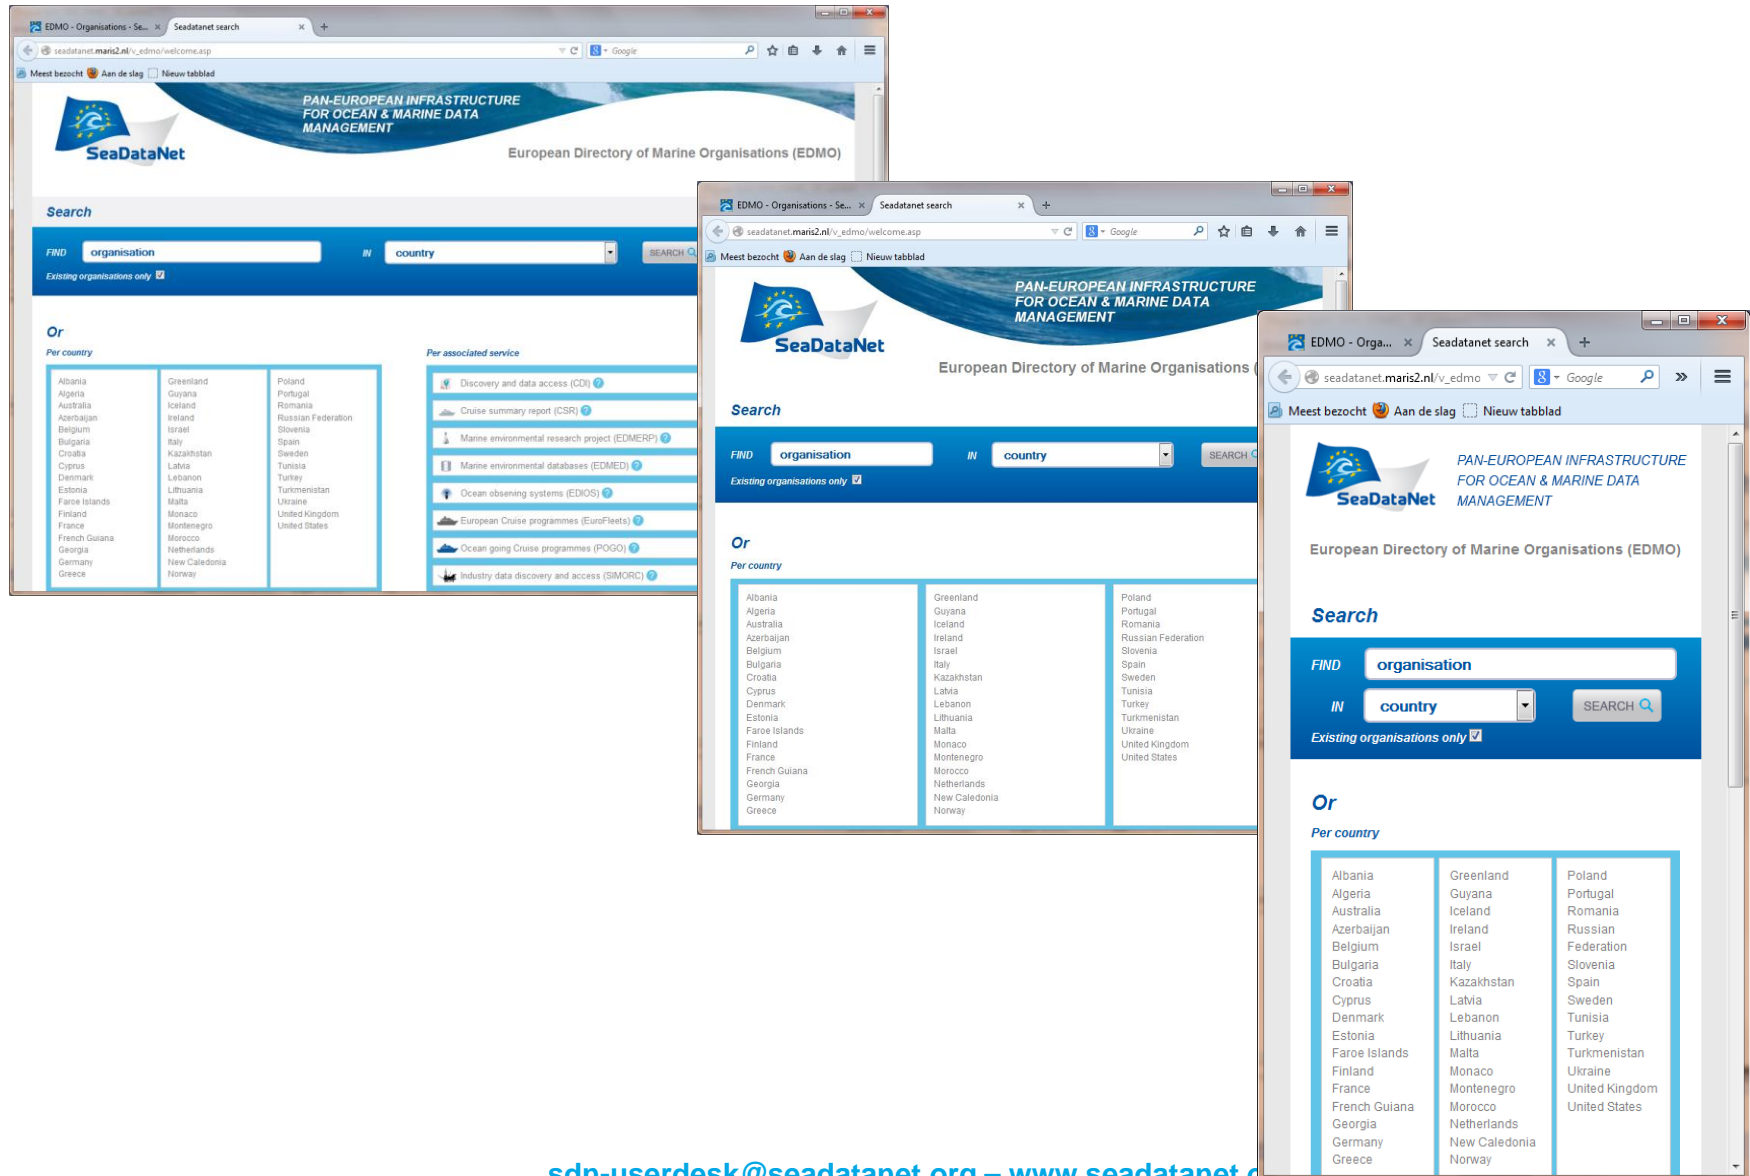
EDMO - Organisations - Se... × Seadatanet search × +

seadatanet.maris2.nl/v_edmo/welcome.asp

Google

Meest bezocht Aan de slag Nieuw tabblad

PAN-EUROPEAN INFRASTRUCTURE FOR OCEAN & MARINE DATA MANAGEMENT

SeaDataNet

European Directory of Marine Organisations (EDMO)

Search

FIND organisation IN country SEARCH

Existing organisations only

Or

Per country

| Albania | Greenland | Poland |
|---|---|---|
| Algeria | Guyana | Portugal |
| Australia | Iceland | Romania |
| Azerbaijan | Ireland | Russian Federation |
| Belgium | Israel | Slovenia |
| Bulgaria | Italy | Spain |
| Croatia | Kazakhstan | Sweden |
| Cyprus | Latvia | Tunisia |
| Denmark | Lebanon | Turkey |
| Estonia | Lithuania | Turkmenistan |
| Faroe Islands | Malta | Ukraine |
| Finland | Monaco | United Kingdom |
| France | Montenegro | United States |
| French Guiana | Morocco | |
| Georgia | Netherlands | |
| Germany | New Caledonia | |
| Greece | Norway | |

Per associated service

Discovery and data access (CDI)
Cruise summary report (CSR)
Marine environmental research project (EDMERP)
Marine environmental databases (EDMED)
Ocean observing systems (EDIOS)
European Cruise programmes (EuroFleets)
Ocean going Cruise programmes (POGO)
Industry data discovery and access (SIMORC)

EDMO - Organisations - Se... × Seadatanet search × +

seadatanet.maris2.nl/v_edmo/welcome.asp

Google

Meest bezocht Aan de slag Nieuw tabblad

PAN-EUROPEAN INFRASTRUCTURE FOR OCEAN & MARINE DATA MANAGEMENT

SeaDataNet

European Directory of Marine Organisations (

Search

FIND organisation IN country SEARCH

Existing organisations only

Or

Per country

| Albania | Greenland | Poland |
|---|---|---|
| Algeria | Guyana | Portugal |
| Australia | Iceland | Romania |
| Azerbaijan | Ireland | Russian Federation |
| Belgium | Israel | Slovenia |
| Bulgaria | Italy | Spain |
| Croatia | Kazakhstan | Sweden |
| Cyprus | Latvia | Tunisia |
| Denmark | Lebanon | Turkey |
| Estonia | Lithuania | Turkmenistan |
| Faroe Islands | Malta | Ukraine |
| Finland | Monaco | United Kingdom |
| France | Montenegro | United States |
| French Guiana | Morocco | |
| Georgia | Netherlands | |
| Germany | New Caledonia | |
| Greece | Norway | |

EDMO - Orga... × Seadatanet search × +

seadatanet.maris2.nl/v_edmo

Google

Meest bezocht Aan de slag Nieuw tabblad

SeaDataNet

PAN-EUROPEAN INFRASTRUCTURE FOR OCEAN & MARINE DATA MANAGEMENT

European Directory of Marine Organisations (EDMO)

Search

FIND organisation

IN country SEARCH

Existing organisations only

Or

Per country

| Albania | Greenland | Poland |
|---|---|---|
| Algeria | Guyana | Portugal |
| Australia | Iceland | Romania |
| Azerbaijan | Ireland | Russian Federation |
| Belgium | Israel | Slovenia |
| Bulgaria | Italy | Spain |
| Croatia | Kazakhstan | Sweden |
| Cyprus | Latvia | Tunisia |
| Denmark | Lebanon | Turkey |
| Estonia | Lithuania | Turkmenistan |
| Faroe Islands | Malta | Ukraine |
| Finland | Monaco | United Kingdom |
| France | Montenegro | United States |
| French Guiana | Morocco | |
| Georgia | Netherlands | |
| Germany | New Caledonia | |
| Greece | Norway | |

sdn-userdesk@seadatanet.org – www.seadatanet.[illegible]